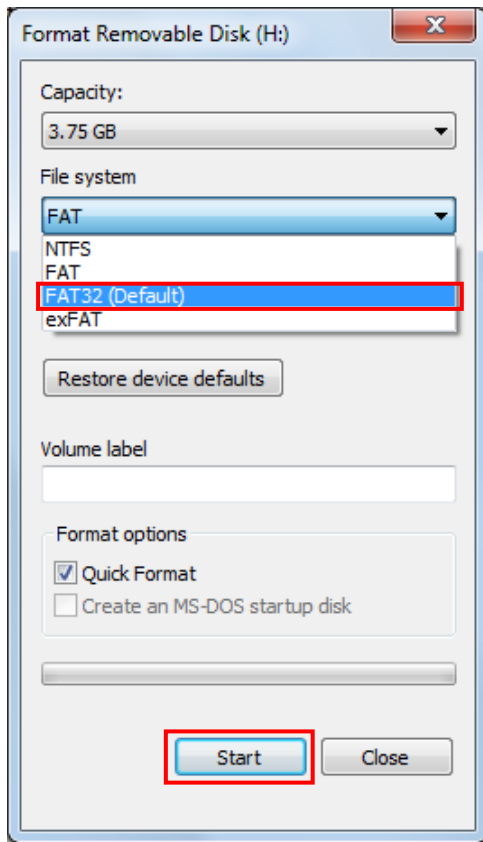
Format Removable Disk (H:)

Capacity:

3.75 GB

File system

FAT

NTFS
FAT
FAT32 (Default)
exFAT

Restore device defaults

Volume label

Format options

Quick Format

Create an MS-DOS startup disk

Start

Close